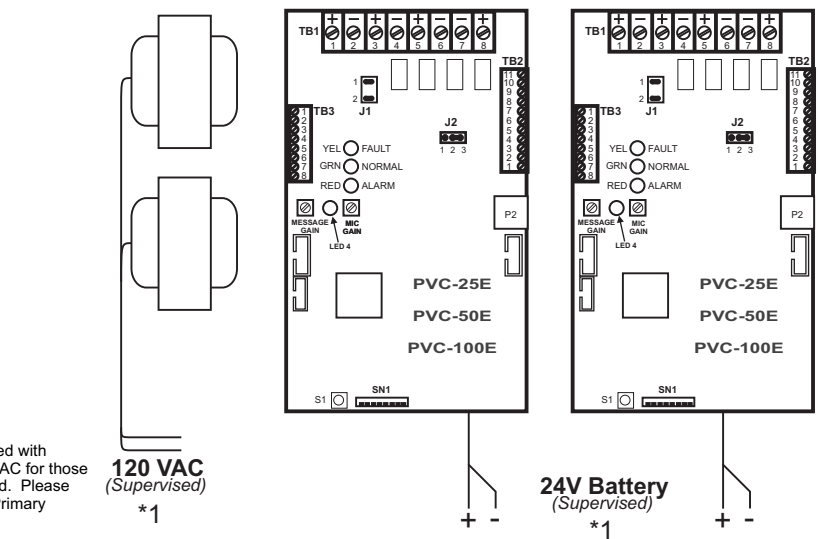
TB1
+ − + − + − − +
1 2 3 4 5 6 7 8
TB2
11 10 9 8 7 6 5 4 3 2 1
1
2
J1
TB3
1 2 3 4 5 6 7 8
J2
1 2 3
YEL FAULT
GRN NORMAL
RED ALARM
MESSAGE GAIN
MIC GAIN
LED 4
P2
PVC-25E
PVC-50E
PVC-100E
S1
SN1

TB1
+ − + − + − − +
1 2 3 4 5 6 7 8
TB2
11 10 9 8 7 6 5 4 3 2 1
1
2
J1
TB3
1 2 3 4 5 6 7 8
J2
1 2 3
YEL FAULT
GRN NORMAL
RED ALARM
MESSAGE GAIN
MIC GAIN
LED 4
P2
PVC-25E
PVC-50E
PVC-100E
S1
SN1

ed with
AC for those
d. Please
rimary

120 VAC
(Supervised)
*1

24V Battery
(Supervised)
*1

+ -

+ -